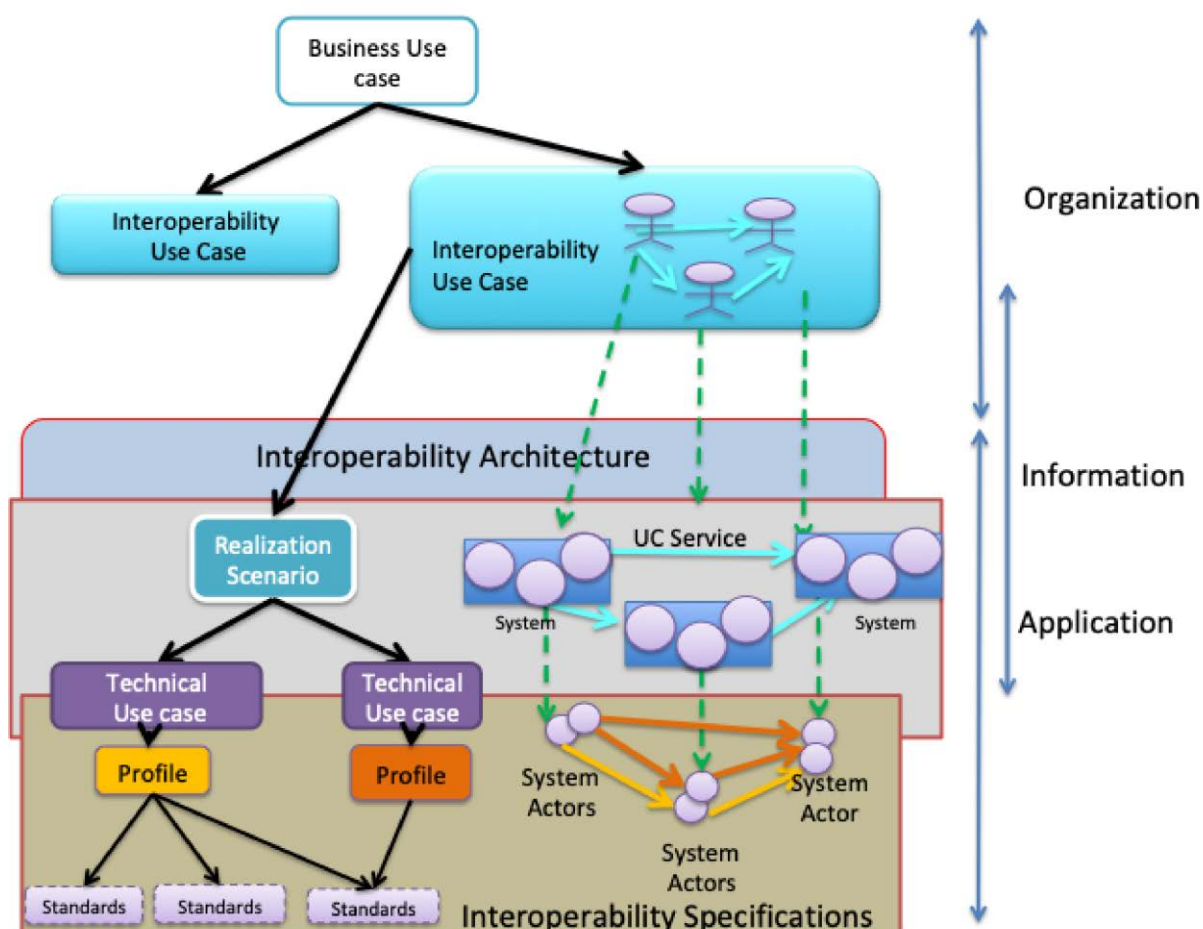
Business Use case

Interoperability Use Case

Interoperability Use Case

Organization

Interoperability Architecture

Information

Realization Scenario

UC Service

System

System

Application

Technical Use case

Technical Use case

Profile

Profile

System Actors

System Actor

System Actors

Standards

Standards

Standards

Interoperability Specifications